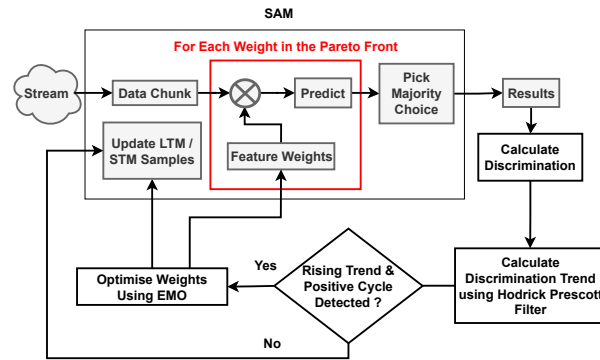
SAM

For Each Weight in the Pareto Front

Stream

Data Chunk

Predict

Pick Majority Choice

Results

Update LTM / STM Samples

Feature Weights

Calculate Discrimination

Yes

Rising Trend & Positive Cycle Detected ?

Calculate Discrimination Trend using Hodrick Prescott Filter

Optimise Weights Using EMO

No